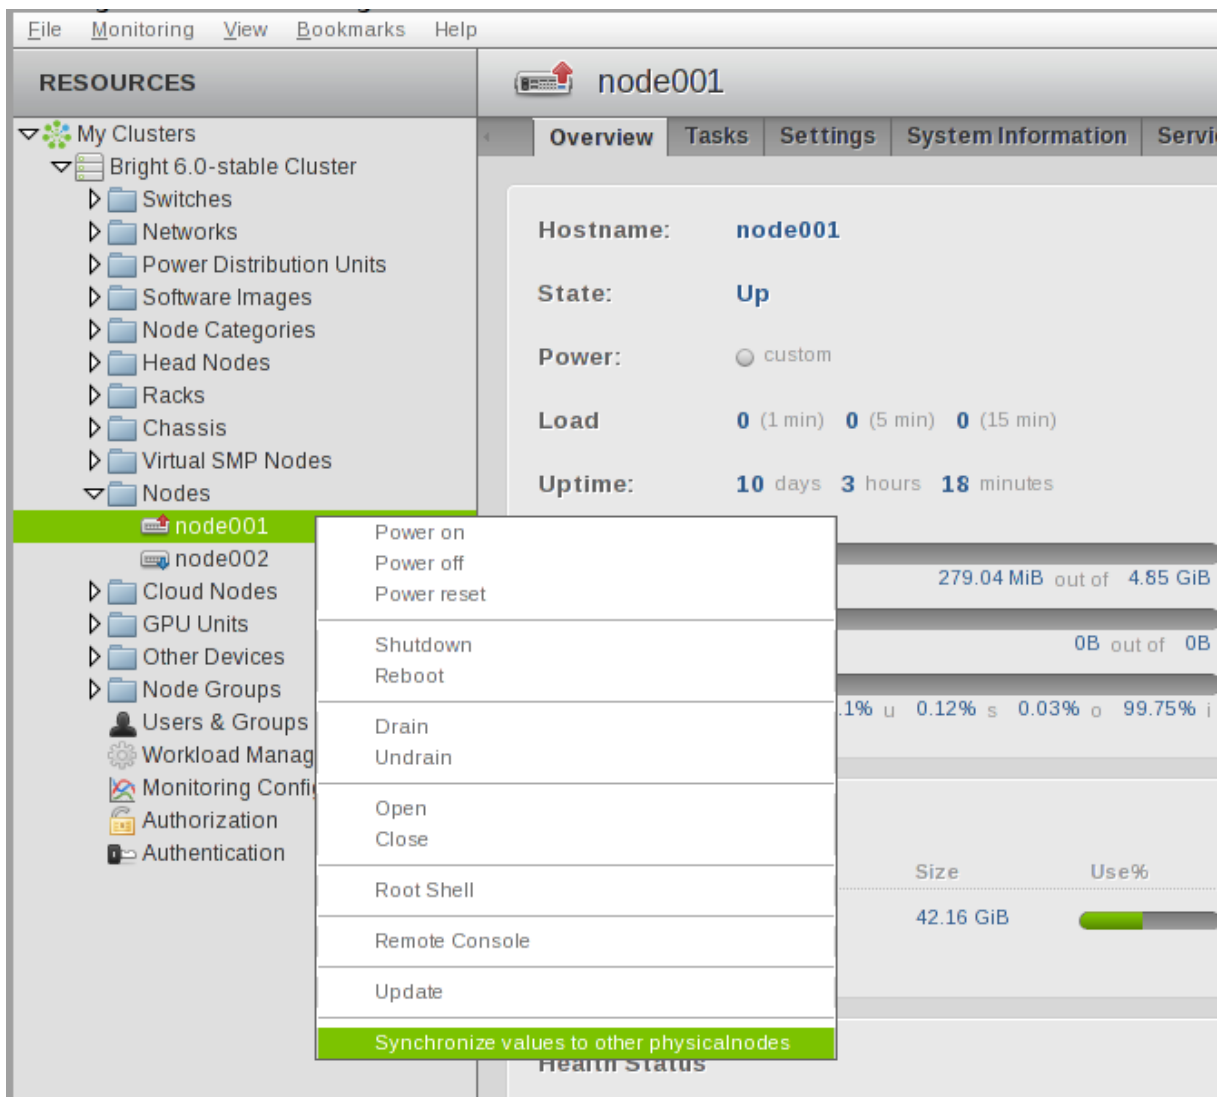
File Monitoring View Bookmarks Help

RESOURCES

My Clusters
Bright 6.0-stable Cluster
Switches
Networks
Power Distribution Units
Software Images
Node Categories
Head Nodes
Racks
Chassis
Virtual SMP Nodes
Nodes
node001
node002
Cloud Nodes
GPU Units
Other Devices
Node Groups
Users & Groups
Workload Manag
Monitoring Confi
Authorization
Authentication

node001

Overview Tasks Settings System Information Servi

Hostname: node001
State: Up
Power: custom
Load 0 (1 min) 0 (5 min) 0 (15 min)
Uptime: 10 days 3 hours 18 minutes

279.04 MiB out of 4.85 GiB
0B out of 0B
.1% u 0.12% s 0.03% o 99.75% i

Size Use%
42.16 GiB

Health Status

Power on
Power off
Power reset
Shutdown
Reboot
Drain
Undrain
Open
Close
Root Shell
Remote Console
Update
Synchronize values to other physicalnodes